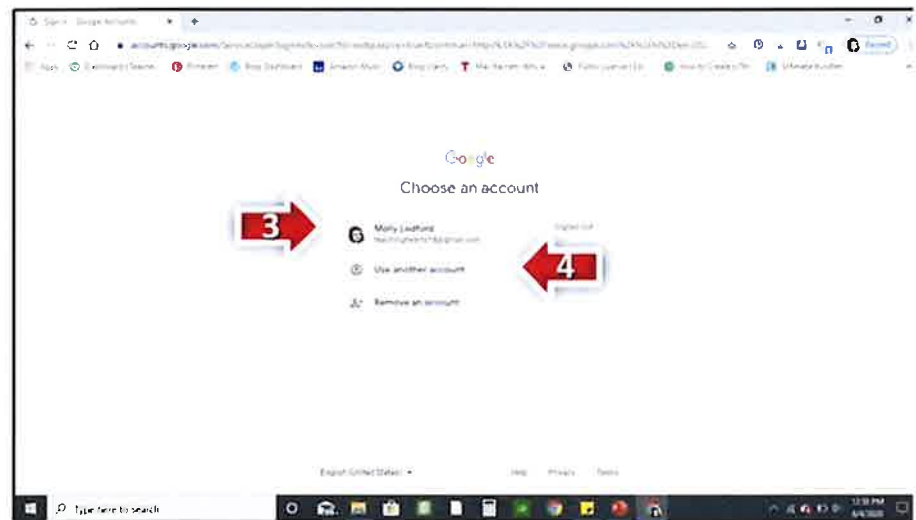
Sign in - Google Accounts

accounts.google.com/ServiceLogin

Apps

Google

Choose an account

3

Molly Ledford

Signed out

Use another account

4

Remove an account

English (United States)

Help

Privacy

Terms

Type here to search

12:31 PM